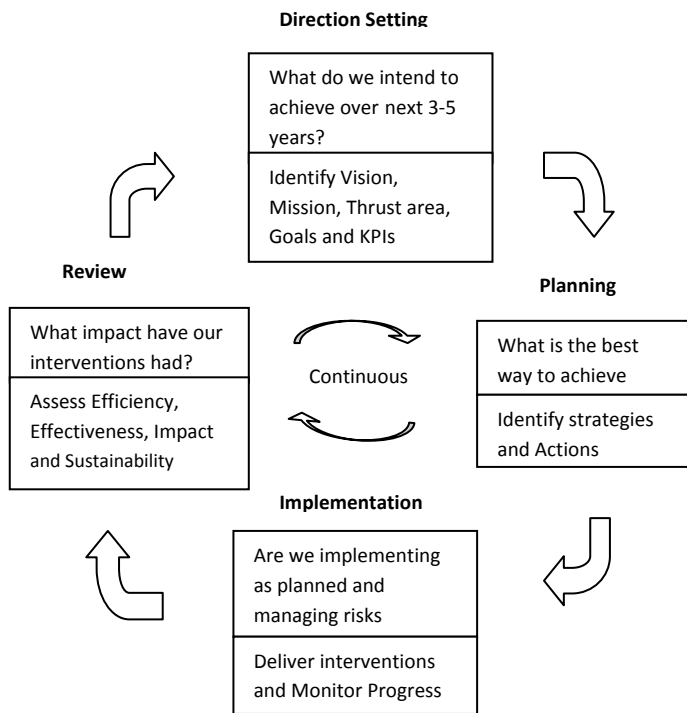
Direction Setting

What do we intend to achieve over next 3-5 years?

Identify Vision, Mission, Thrust area, Goals and KPIs

Review

What impact have our interventions had?

Assess Efficiency, Effectiveness, Impact and Sustainability

Continuous

Planning

What is the best way to achieve

Identify strategies and Actions

Implementation

Are we implementing as planned and managing risks

Deliver interventions and Monitor Progress